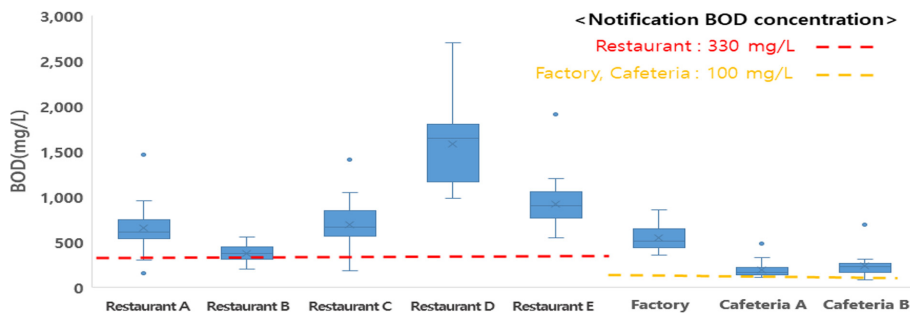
<Notification BOD concentration>
Restaurant : 330 mg/L
Factory, Cafeteria : 100 mg/L

BOD(mg/L)
3,000
2,500
2,000
1,500
1,000
500
0

Restaurant A
Restaurant B
Restaurant C
Restaurant D
Restaurant E
Factory
Cafeteria A
Cafeteria B